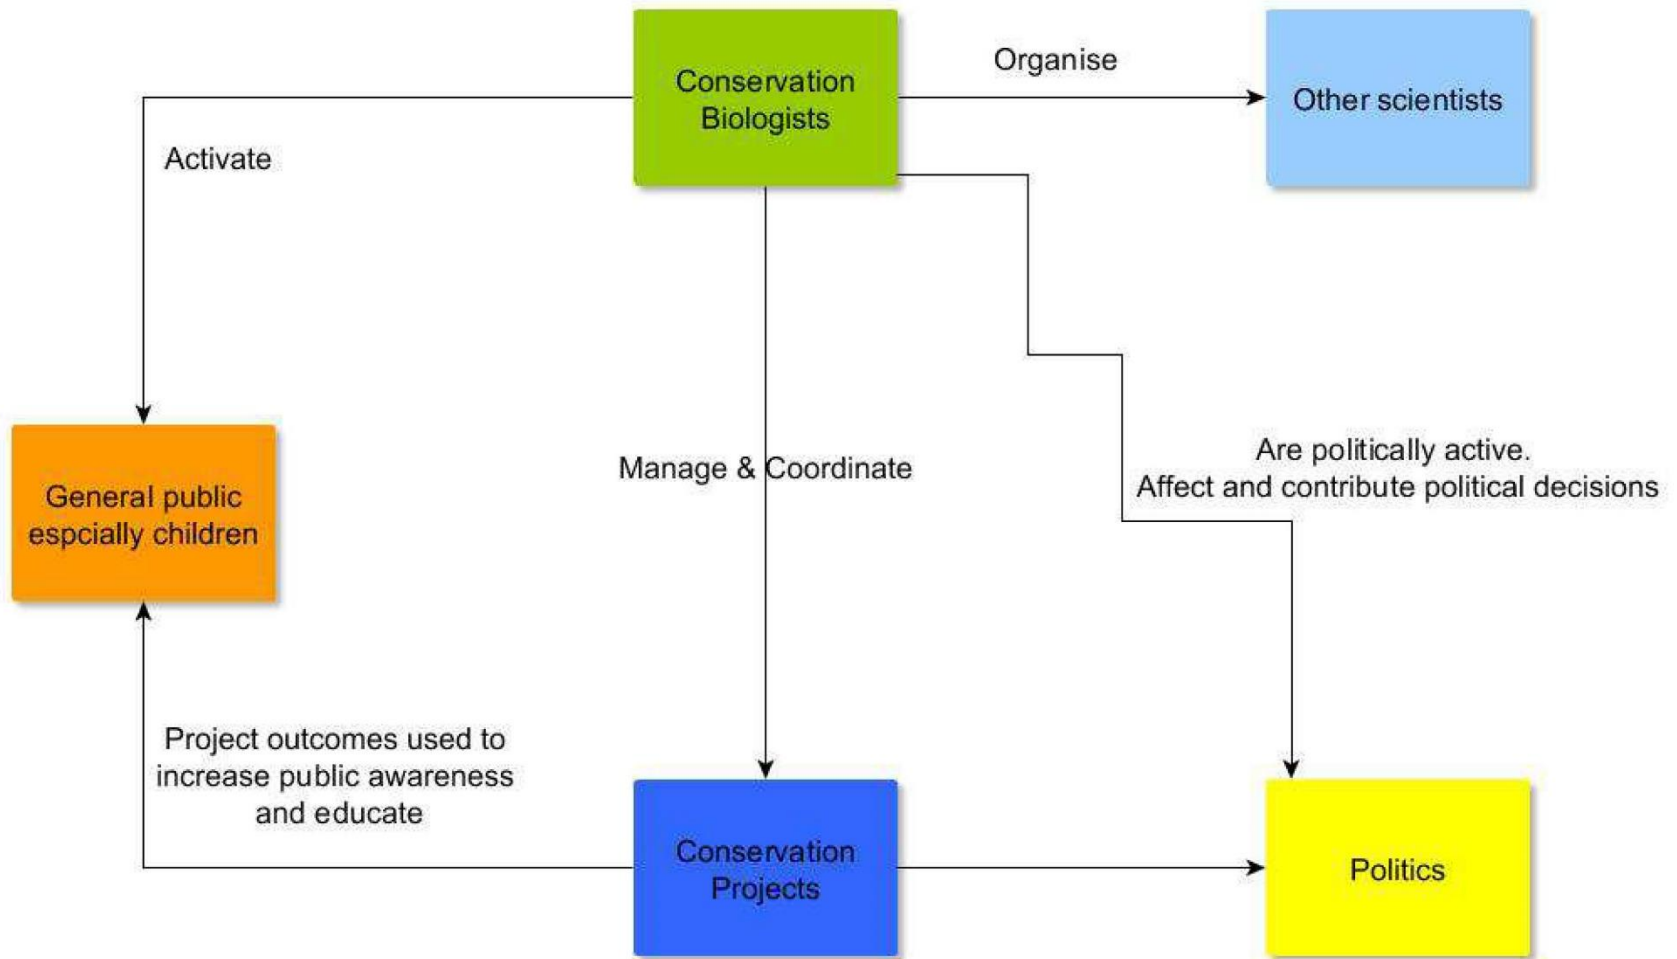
Conservation Biologists

Organise

Other scientists

Activate

General public espcially children

Manage & Coordinate

Are politically active.
Affect and contribute political decisions

Project outcomes used to increase public awareness and educate

Conservation Projects

Politics